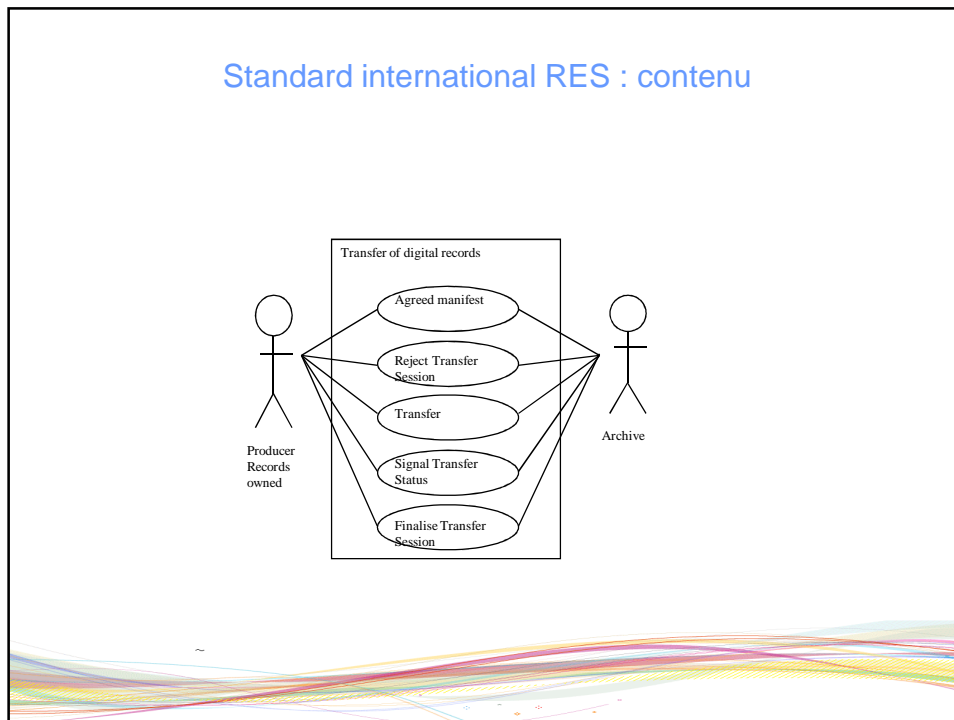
Standard international RES : contenu

Transfer of digital records

Agreed manifest

Reject Transfer Session

Transfer

Signal Transfer Status

Finalise Transfer Session

Producer Records owned

Archive

~